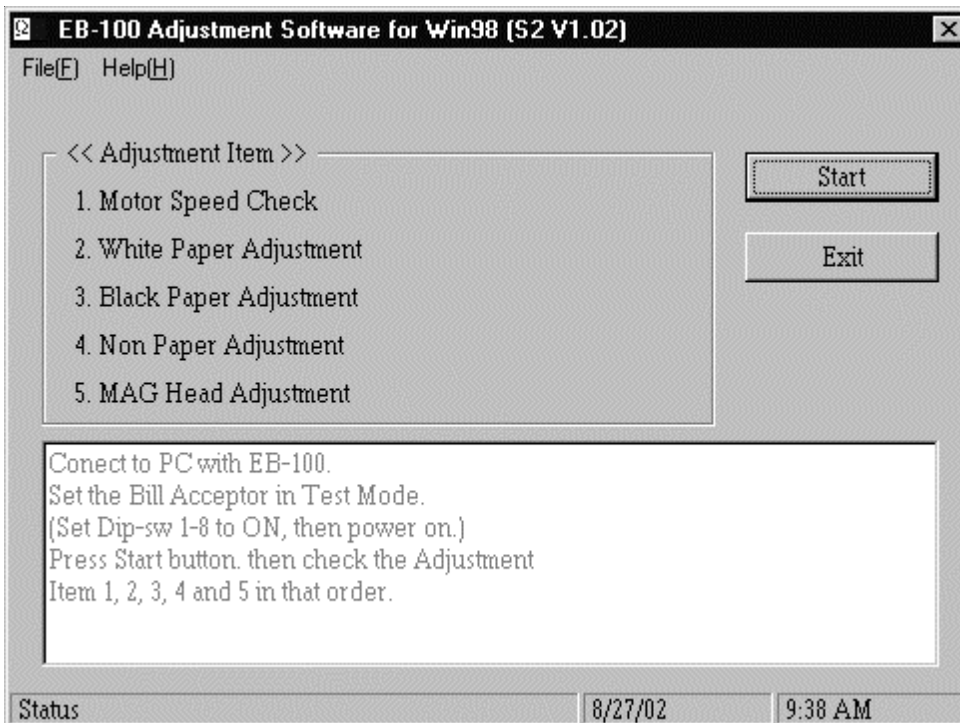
EB-100 Adjustment Software for Win98 (S2 V1.02)

File(F) Help(H)

<< Adjustment Item >>

1. Motor Speed Check

2. White Paper Adjustment

3. Black Paper Adjustment

4. Non Paper Adjustment

5. MAG Head Adjustment

Start

Exit

Conect to PC with EB-100.
Set the Bill Acceptor in Test Mode.
(Set Dip-sw 1-8 to ON, then power on.)
Press Start button. then check the Adjustment
Item 1, 2, 3, 4 and 5 in that order.

Status | 8/27/02 | 9:38 AM